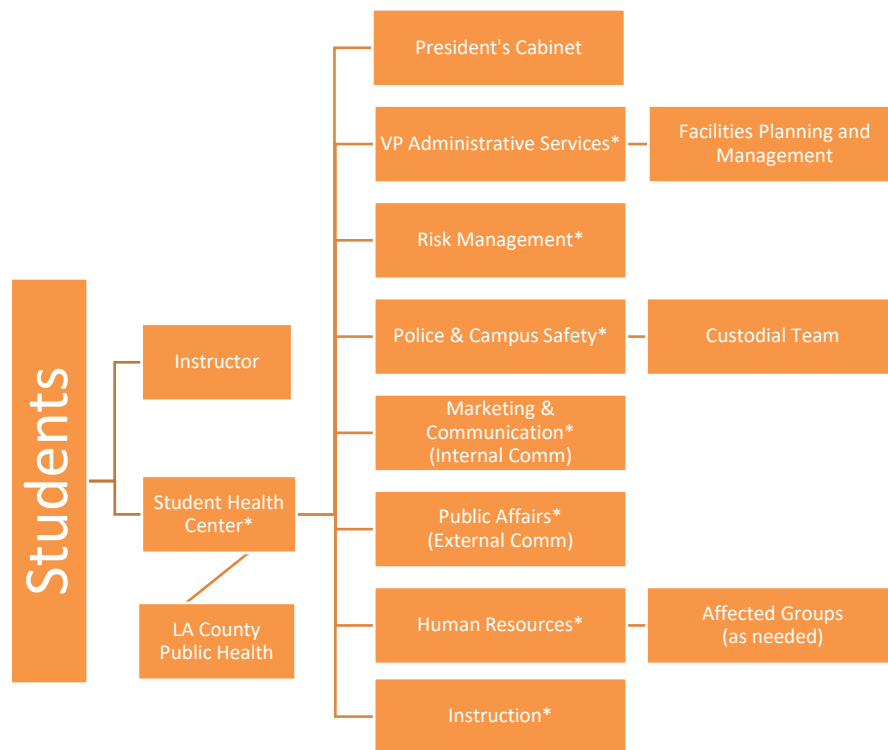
Students

Instructor

Student Health Center*

LA County Public Health

President's Cabinet

VP Administrative Services*

Facilities Planning and Management

Risk Management*

Police & Campus Safety*

Custodial Team

Marketing & Communication* (Internal Comm)

Public Affairs* (External Comm)

Human Resources*

Affected Groups (as needed)

Instruction*